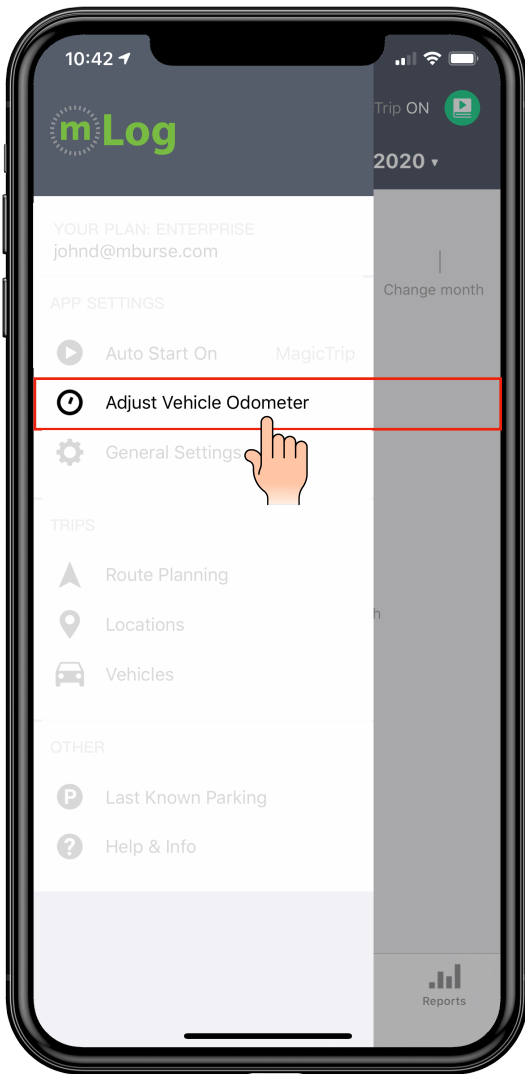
10:42

Trip ON

mLog

2020 ▾

YOUR PLAN: ENTERPRISE
johnd@mburse.com

Change month

APP SETTINGS

Auto Start On MagicTrip

Adjust Vehicle Odometer

General Settings

TRIPS

Route Planning

Locations

Vehicles

h

OTHER

Last Known Parking

Help & Info

Reports